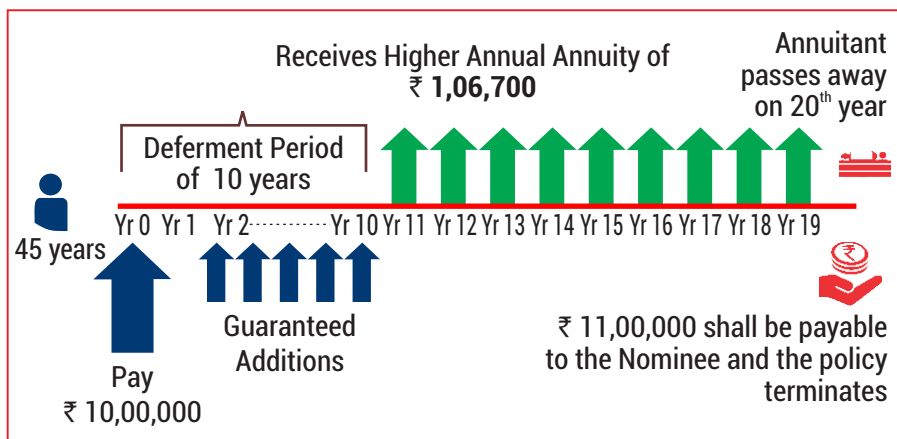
Receives Higher Annual Annuity of
₹ 1,06,700

Annuitant passes away on $20^{th}$ year

Deferment Period of 10 years

45 years

Yr 0 Yr 1 Yr 2 Yr 10 Yr 11 Yr 12 Yr 13 Yr 14 Yr 15 Yr 16 Yr 17 Yr 18 Yr 19

Guaranteed Additions

Pay
₹ 10,00,000

₹ 11,00,000 shall be payable to the Nominee and the policy terminates